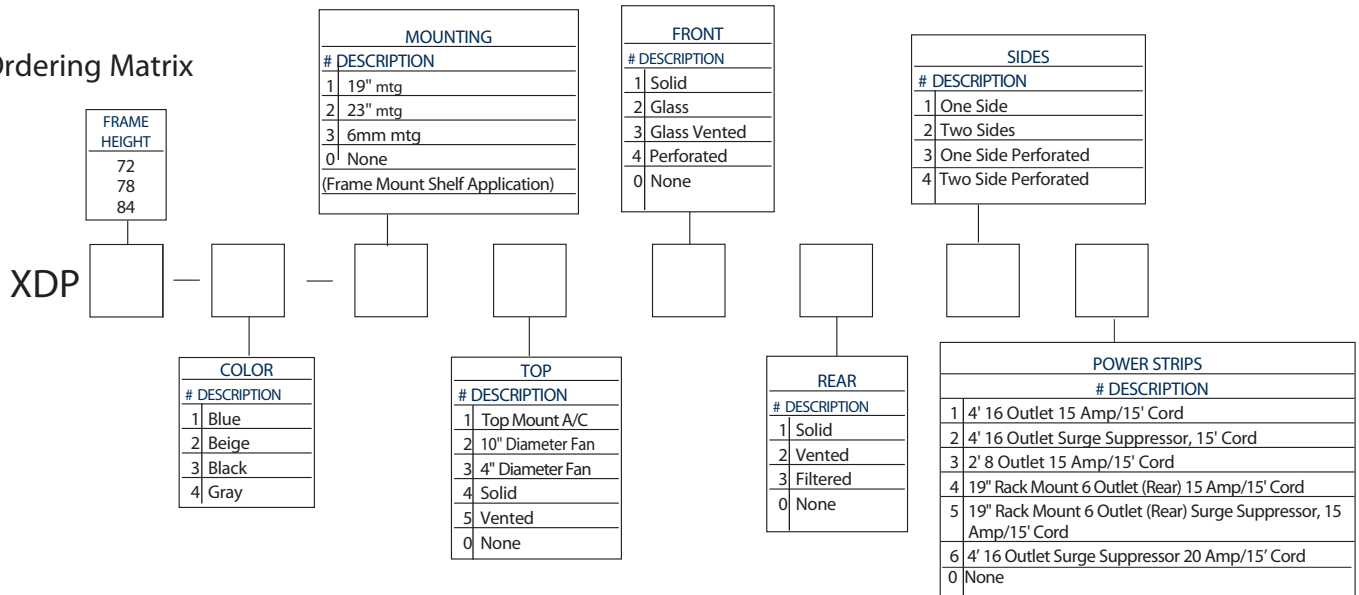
Ordering Matrix

FRAME HEIGHT
72
78
84

MOUNTING
# DESCRIPTION
1 19" mtg
2 23" mtg
3 6mm mtg
0 None
(Frame Mount Shelf Application)

FRONT
# DESCRIPTION
1 Solid
2 Glass
3 Glass Vented
4 Perforated
0 None

SIDES
# DESCRIPTION
1 One Side
2 Two Sides
3 One Side Perforated
4 Two Side Perforated

XDP — —

COLOR
# DESCRIPTION
1 Blue
2 Beige
3 Black
4 Gray

TOP
# DESCRIPTION
1 Top Mount A/C
2 10" Diameter Fan
3 4" Diameter Fan
4 Solid
5 Vented
0 None

REAR
# DESCRIPTION
1 Solid
2 Vented
3 Filtered
0 None

POWER STRIPS
# DESCRIPTION
1 4' 16 Outlet 15 Amp/15' Cord
2 4' 16 Outlet Surge Suppressor, 15' Cord
3 2' 8 Outlet 15 Amp/15' Cord
4 19" Rack Mount 6 Outlet (Rear) 15 Amp/15' Cord
5 19" Rack Mount 6 Outlet (Rear) Surge Suppressor, 15 Amp/15' Cord
6 4' 16 Outlet Surge Suppressor 20 Amp/15' Cord
0 None